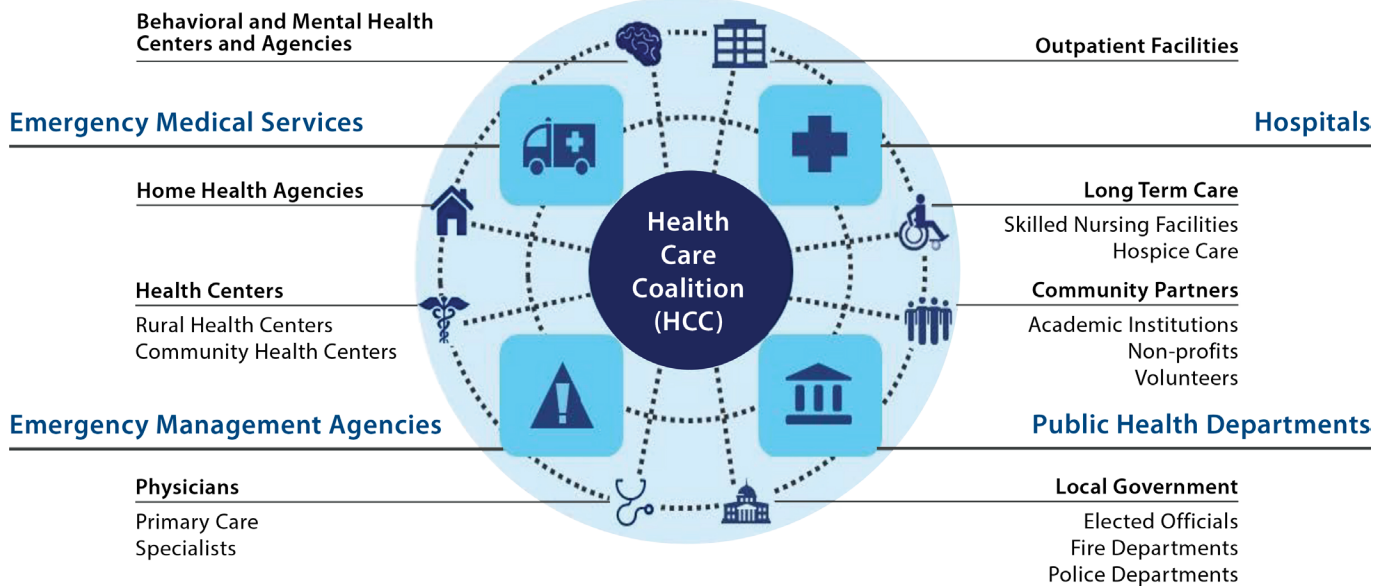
Behavioral and Mental Health Centers and Agencies

Outpatient Facilities

Emergency Medical Services

Hospitals

Home Health Agencies

Long Term Care
Skilled Nursing Facilities
Hospice Care

Health Care Coalition (HCC)

Health Centers
Rural Health Centers
Community Health Centers

Community Partners
Academic Institutions
Non-profits
Volunteers

Emergency Management Agencies

Public Health Departments

Physicians
Primary Care
Specialists

Local Government
Elected Officials
Fire Departments
Police Departments